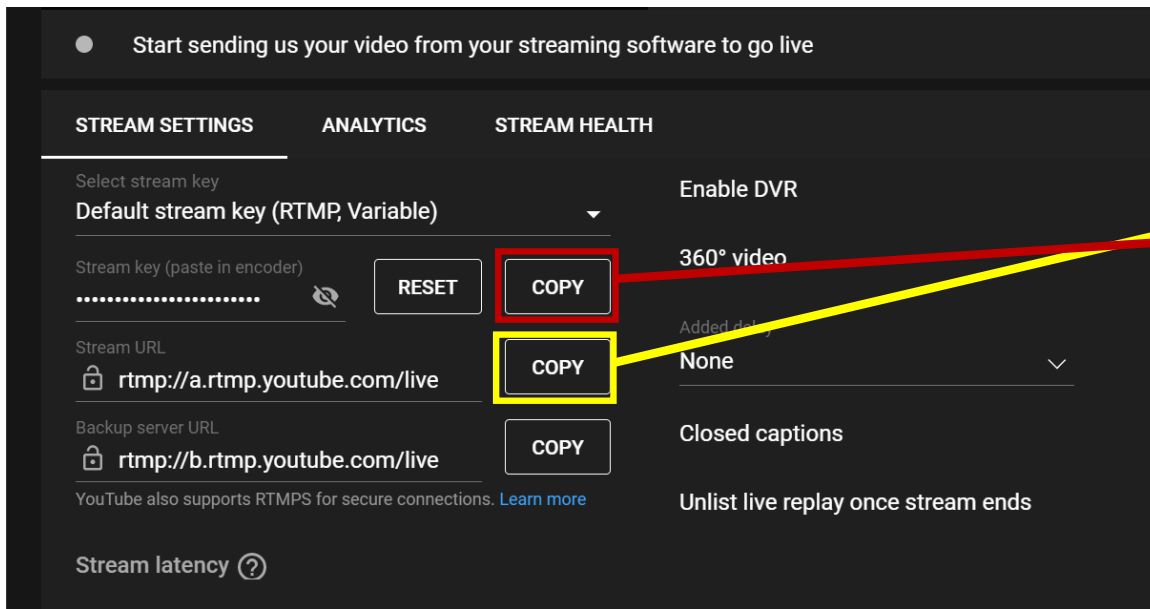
Start sending us your video from your streaming software to go live

STREAM SETTINGS ANALYTICS STREAM HEALTH

Select stream key
Default stream key (RTMP, Variable)

Stream key (paste in encoder)
••••••••••••••••••••••••
RESET
COPY

Stream URL
rtmp://a.rtmp.youtube.com/live
COPY

Backup server URL
rtmp://b.rtmp.youtube.com/live
COPY

YouTube also supports RTMPS for secure connections. Learn more

Stream latency

Enable DVR

360° video

Added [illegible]
None

Closed captions

Unlist live replay once stream ends